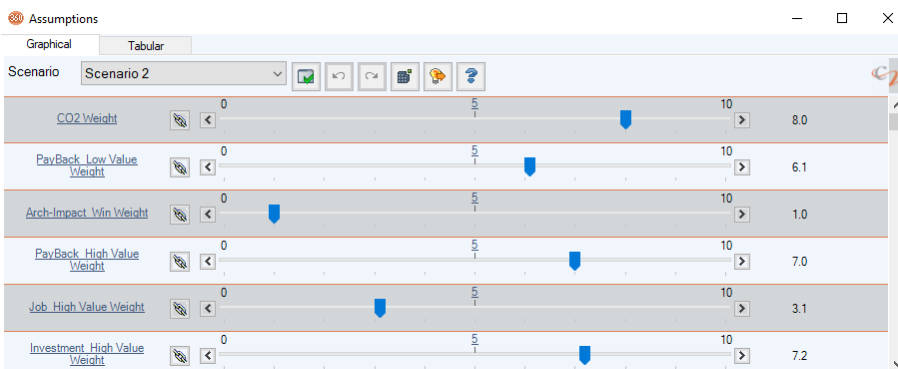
Assumptions

Graphical | Tabular

Scenario | Scenario 2

CO2 Weight 0 5 10 8.0

PayBack_Low Value Weight 0 5 10 6.1

Arch-Impact_Win Weight 0 5 10 1.0

PayBack_High Value Weight 0 5 10 7.0

Job_High Value Weight 0 5 10 3.1

Investment_High Value Weight 0 5 10 7.2